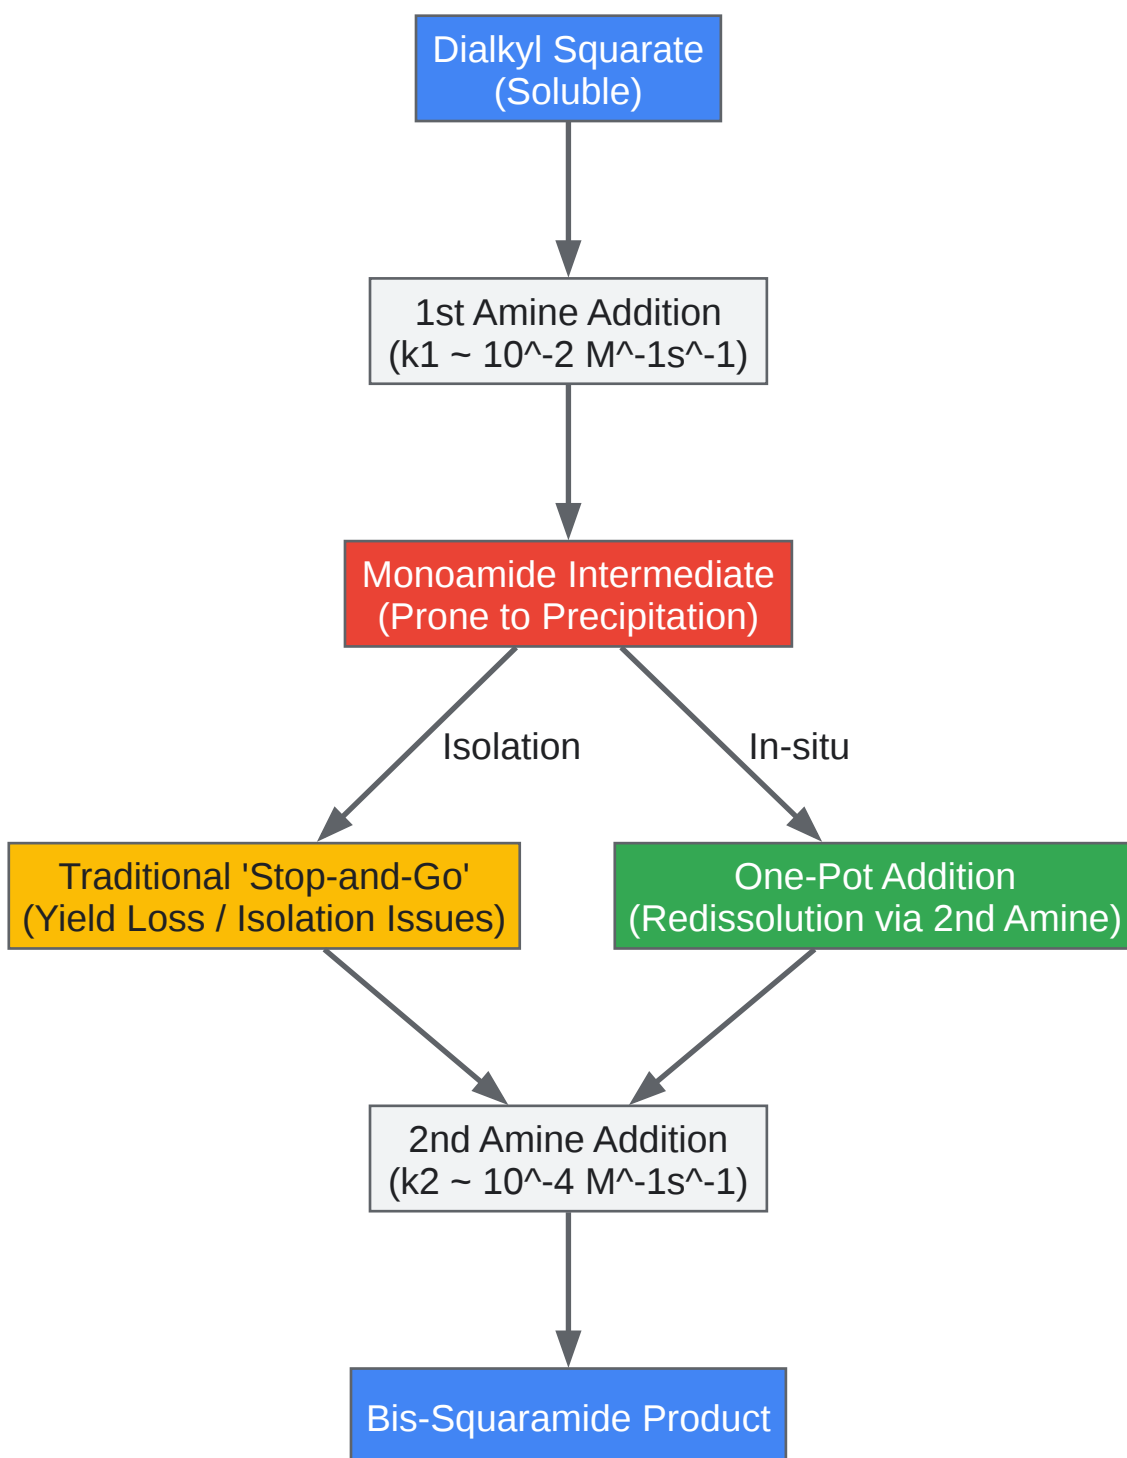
Dialkyl Squarate
(Soluble)

1st Amine Addition
(k1 ~ 10^-2 M^-1s^-1)

Monoamide Intermediate
(Prone to Precipitation)

Isolation

In-situ

Traditional 'Stop-and-Go'
(Yield Loss / Isolation Issues)

One-Pot Addition
(Redissolution via 2nd Amine)

2nd Amine Addition
(k2 ~ 10^-4 M^-1s^-1)

Bis-Squaramide Product